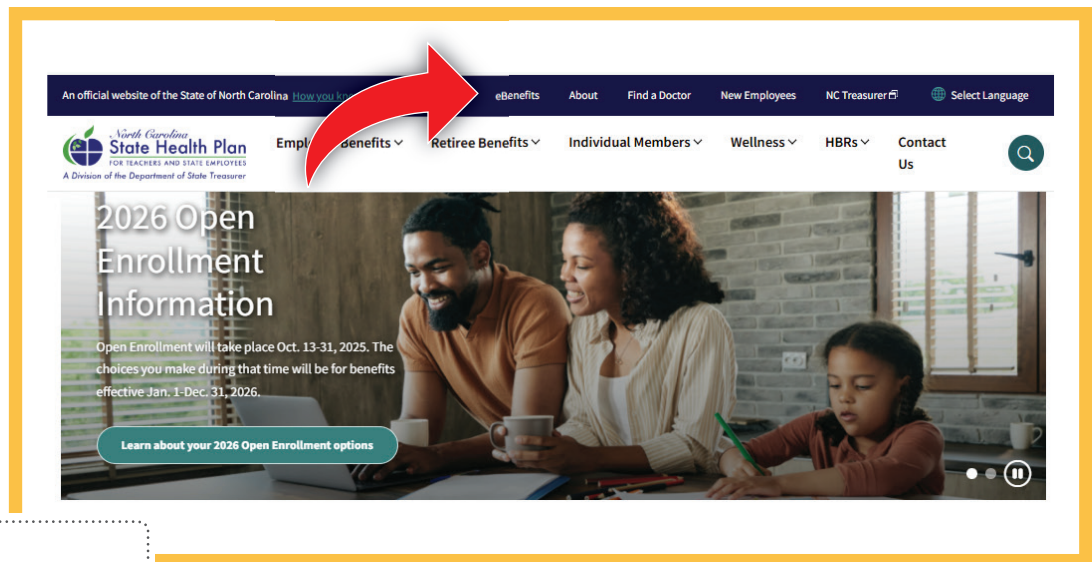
An official website of the State of North Carolina How you kn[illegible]

eBenefits About Find a Doctor New Employees NC Treasurer Select Language

North Carolina
State Health Plan
FOR TEACHERS AND STATE EMPLOYEES
A Division of the Department of State Treasurer

Empl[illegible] Benefits Retiree Benefits Individual Members Wellness HBRs Contact Us

2026 Open Enrollment Information

Open Enrollment will take place Oct. 13-31, 2025. The choices you make during that time will be for benefits effective Jan. 1-Dec. 31, 2026.

Learn about your 2026 Open Enrollment options